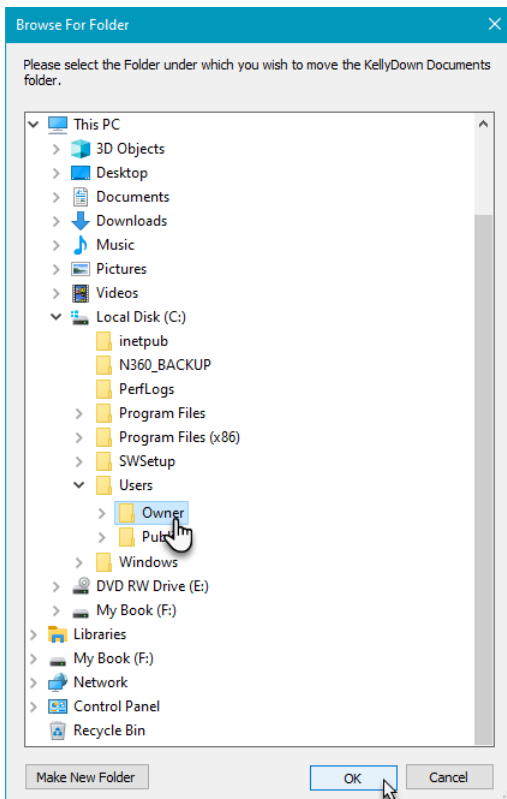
Browse For Folder

Please select the Folder under which you wish to move the KellyDown Documents folder.

This PC
3D Objects
Desktop
Documents
Downloads
Music
Pictures
Videos
Local Disk (C:)
inetpub
N360_BACKUP
PerfLogs
Program Files
Program Files (x86)
SWSetup
Users
Owner
Pub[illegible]
Windows
DVD RW Drive (E:)
My Book (F:)
Libraries
My Book (F:)
Network
Control Panel
Recycle Bin

Make New Folder
OK
Cancel